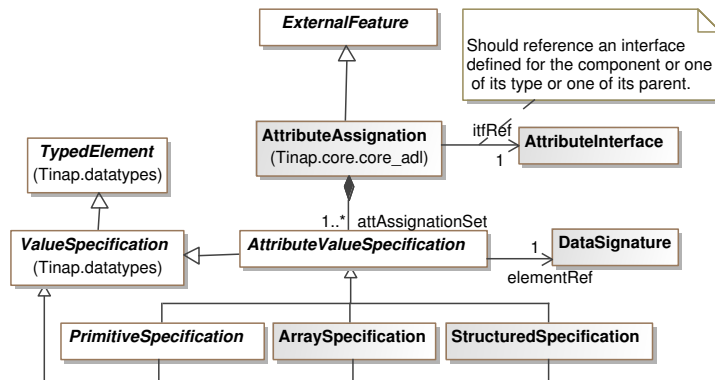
ExternalFeature

Should reference an interface defined for the component or one of its type or one of its parent.

AttributeAssignation
(Tinap.core.core_adl)

itfRef
1

AttributeInterface

TypedElement
(Tinap.datatypes)

1..* attAssignationSet

ValueSpecification
(Tinap.datatypes)

AttributeValueSpecification

1

DataSignature

elementRef

PrimitiveSpecification

ArraySpecification

StructuredSpecification